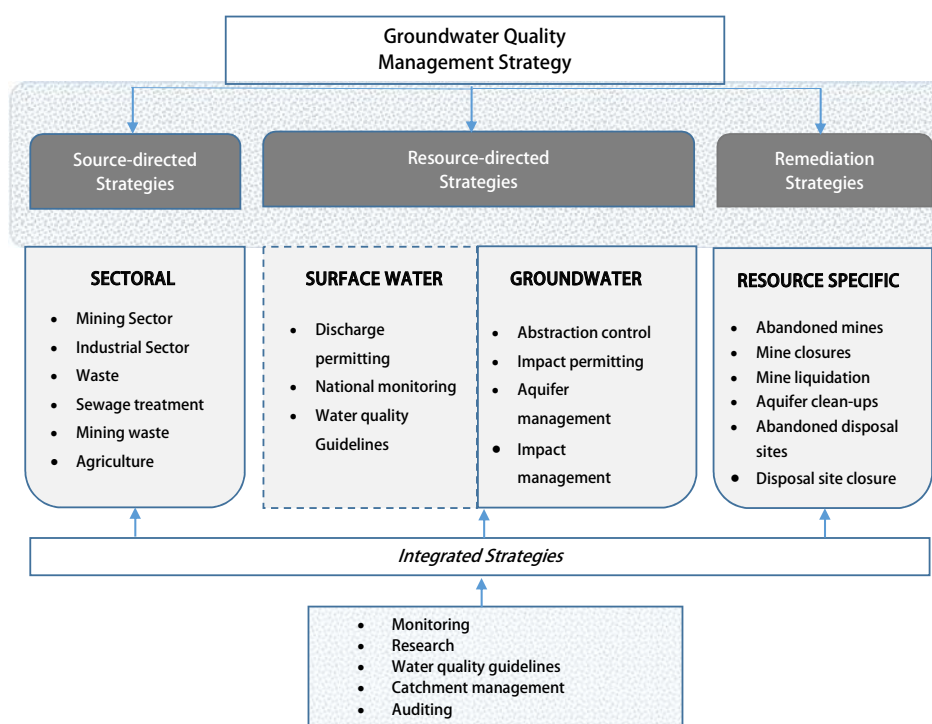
Groundwater Quality Management Strategy

Source-directed Strategies

Resource-directed Strategies

Remediation Strategies

SECTORAL
- Mining Sector
- Industrial Sector
- Waste
- Sewage treatment
- Mining waste
- Agriculture

SURFACE WATER
- Discharge permitting
- National monitoring
- Water quality Guidelines

GROUNDWATER
- Abstraction control
- Impact permitting
- Aquifer management
- Impact management

RESOURCE SPECIFIC
- Abandoned mines
- Mine closures
- Mine liquidation
- Aquifer clean-ups
- Abandoned disposal sites
- Disposal site closure

Integrated Strategies

- Monitoring
- Research
- Water quality guidelines
- Catchment management
- Auditing